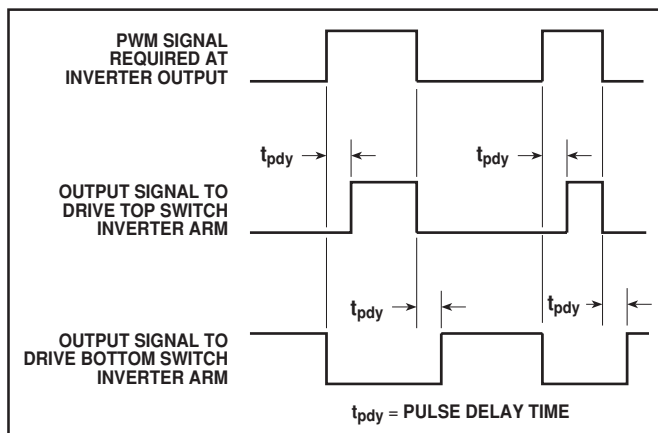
PWM SIGNAL REQUIRED AT INVERTER OUTPUT

$t_{pdy}$

$t_{pdy}$

OUTPUT SIGNAL TO DRIVE TOP SWITCH INVERTER ARM

$t_{pdy}$

$t_{pdy}$

OUTPUT SIGNAL TO DRIVE BOTTOM SWITCH INVERTER ARM

$t_{pdy}$ = PULSE DELAY TIME